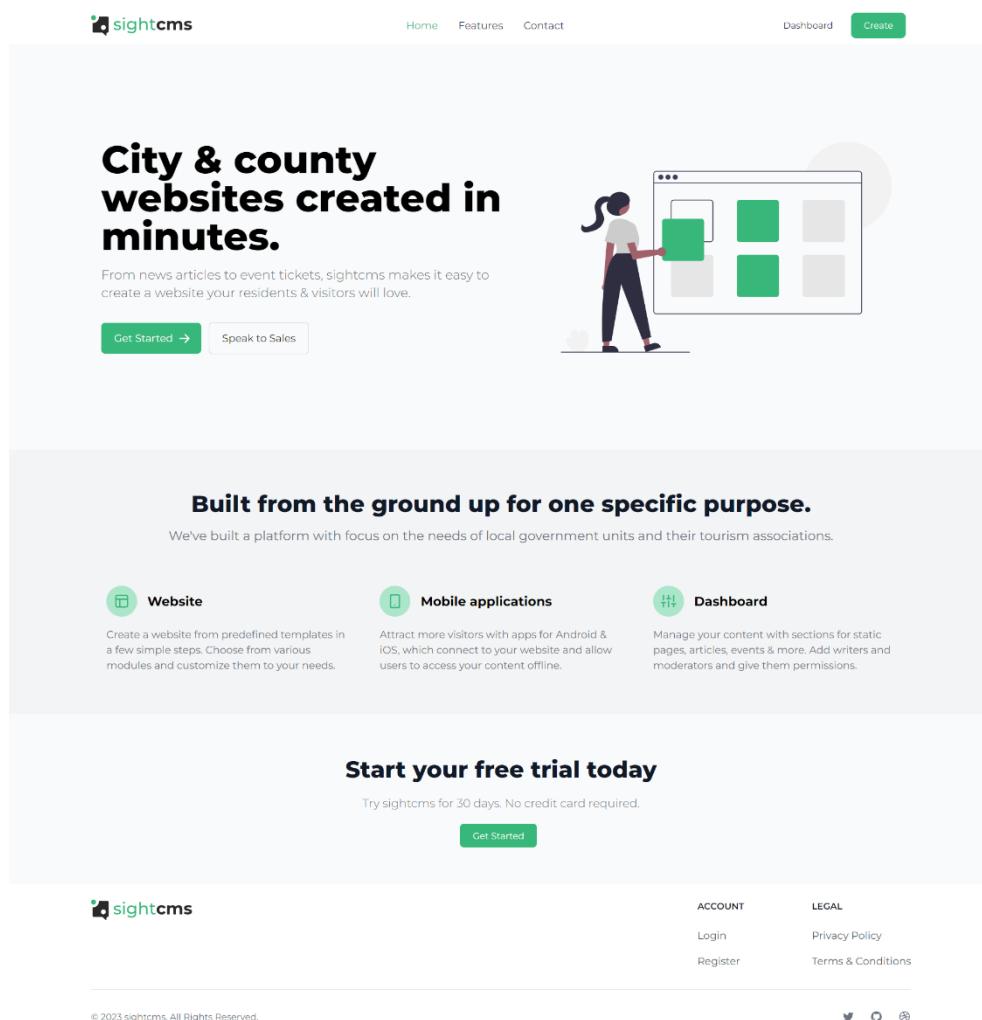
sightcms

Home Features Contact

Dashboard Create

City & county websites created in minutes.

From news articles to event tickets, sightcms makes it easy to create a website your residents & visitors will love.

Get Started → Speak to Sales

Built from the ground up for one specific purpose.

We've built a platform with focus on the needs of local government units and their tourism associations.

Website

Create a website from predefined templates in a few simple steps. Choose from various modules and customize them to your needs.

Mobile applications

Attract more visitors with apps for Android & iOS, which connect to your website and allow users to access your content offline.

Dashboard

Manage your content with sections for static pages, articles, events & more. Add writers and moderators and give them permissions.

Start your free trial today

Try sightcms for 30 days. No credit card required.

Get Started

sightcms

ACCOUNT

Login

Register

LEGAL

Privacy Policy

Terms & Conditions

© 2023 sightcms. All Rights Reserved.